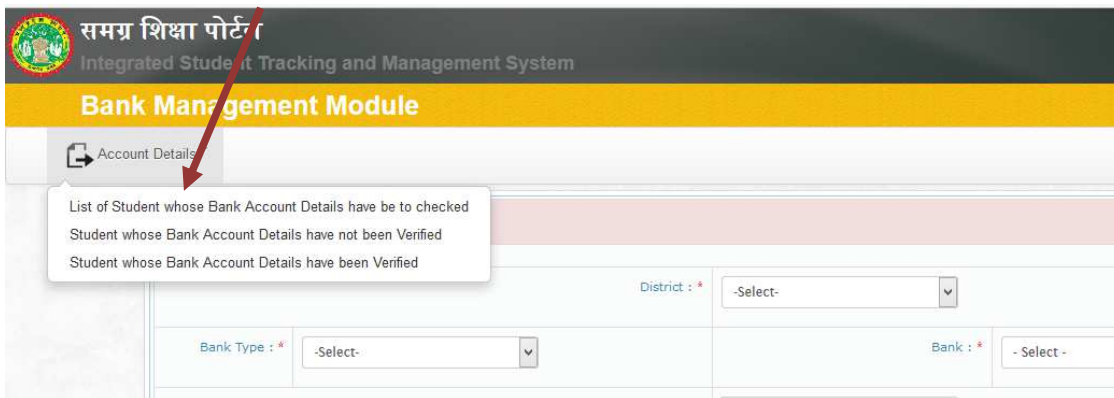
समग्र शिक्षा पोर्टल
Integrated Student Tracking and Management System

Bank Management Module

Account Details

List of Student whose Bank Account Details have be to checked
Student whose Bank Account Details have not been Verified
Student whose Bank Account Details have been Verified

District : *
-Select-

Bank Type : *
-Select-

Bank : *
- Select -